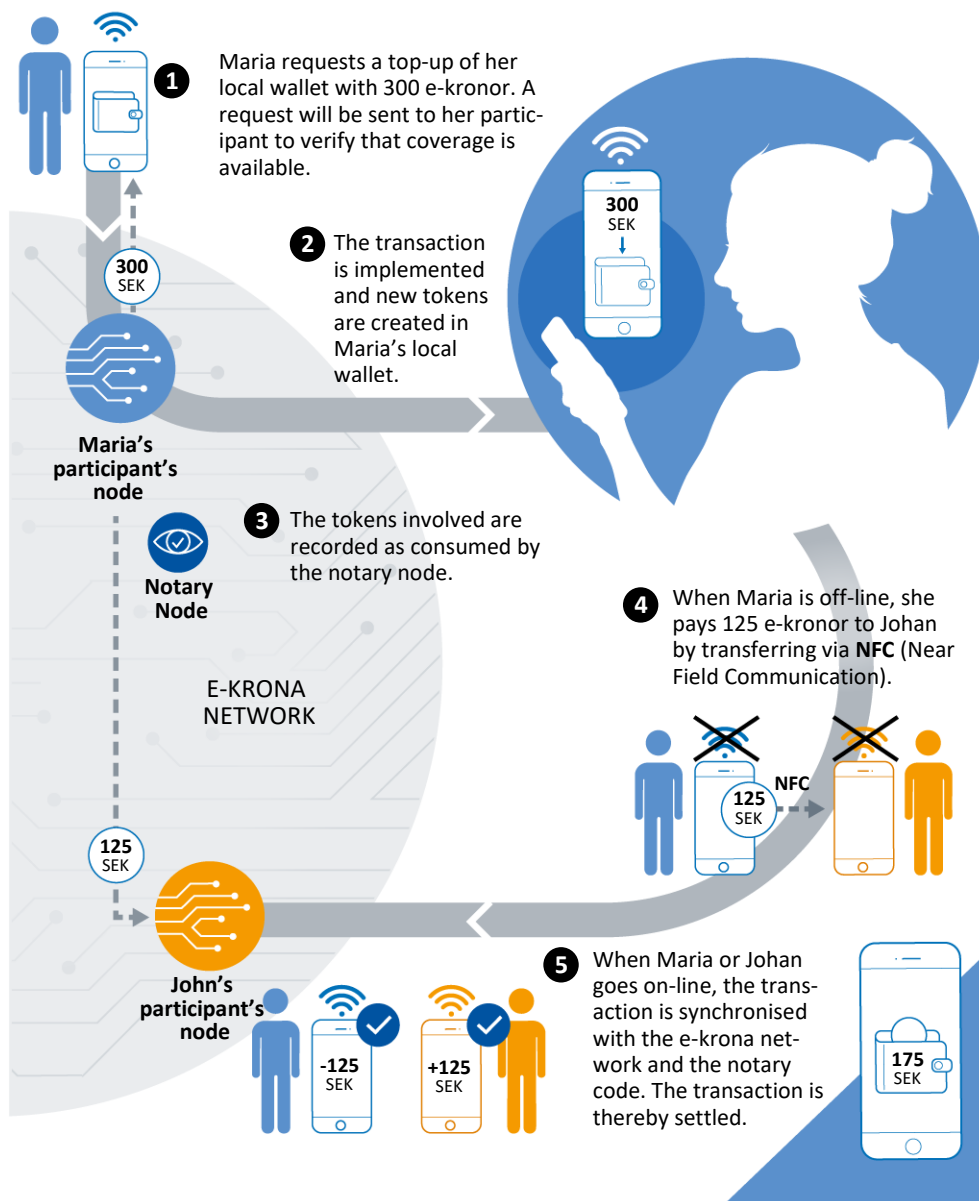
1 Maria requests a top-up of her local wallet with 300 e-kronor. A request will be sent to her participant to verify that coverage is available.

300 SEK

300 SEK

2 The transaction is implemented and new tokens are created in Maria's local wallet.

Maria's participant's node

3 The tokens involved are recorded as consumed by the notary node.

Notary Node

E-KRONA NETWORK

4 When Maria is off-line, she pays 125 e-kronor to Johan by transferring via **NFC** (Near Field Communication).

NFC

125 SEK

125 SEK

John's participant's node

-125 SEK

+125 SEK

5 When Maria or Johan goes on-line, the transaction is synchronised with the e-krona network and the notary code. The transaction is thereby settled.

175 SEK